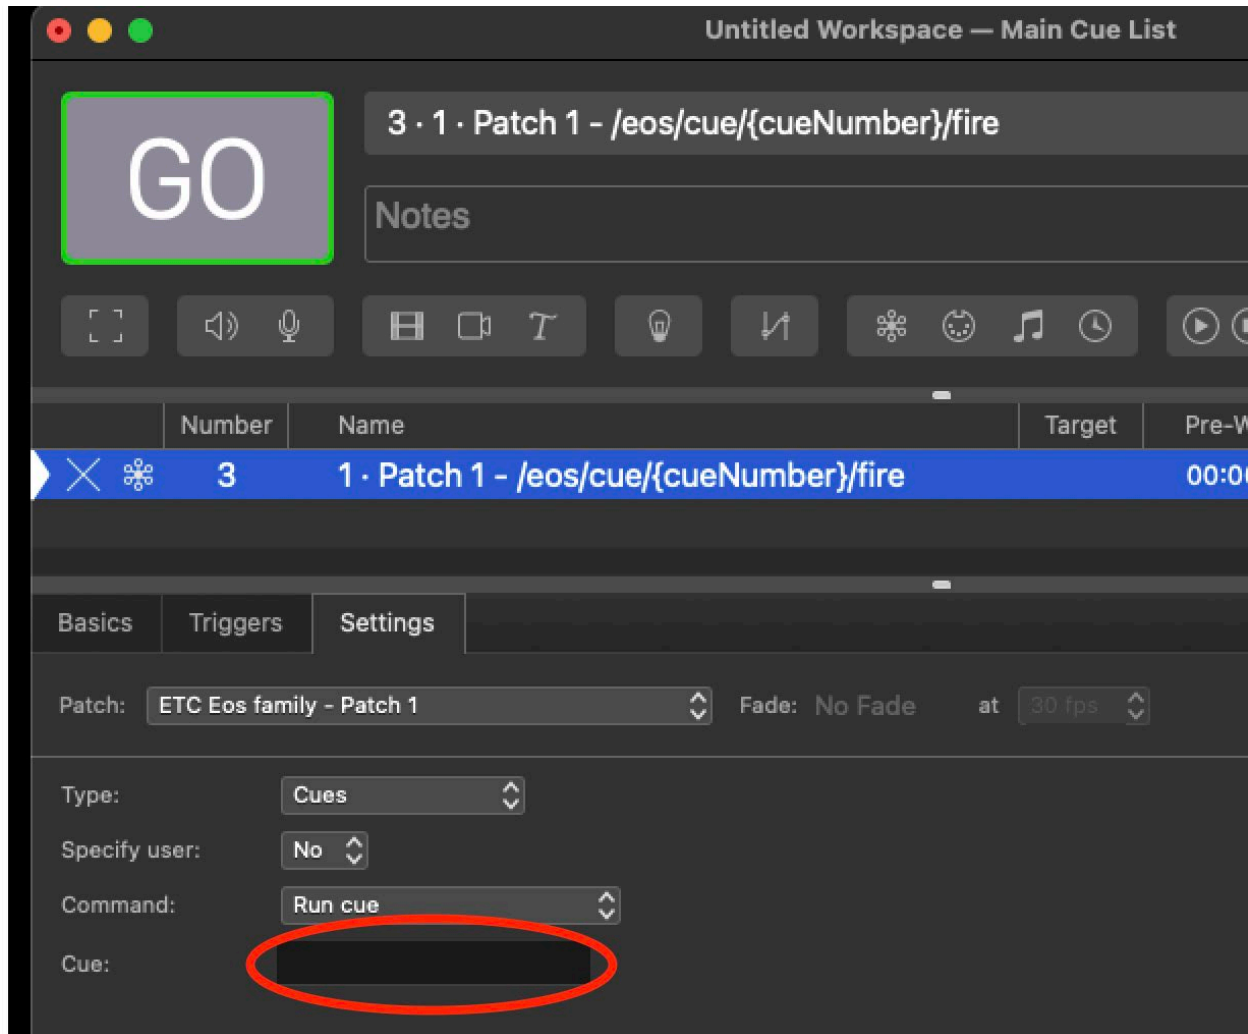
Untitled Workspace — Main Cue List

GO

3 · 1 · Patch 1 - /eos/cue/{cueNumber}/fire

Notes

| | Number | Name | Target | Pre-W |
|---|---|---|---|---|
| | 3 | 1 · Patch 1 - /eos/cue/{cueNumber}/fire | | 00:0 |

Basics Triggers Settings

Patch: ETC Eos family - Patch 1 Fade: No Fade at 30 fps

Type: Cues

Specify user: No

Command: Run cue

Cue: